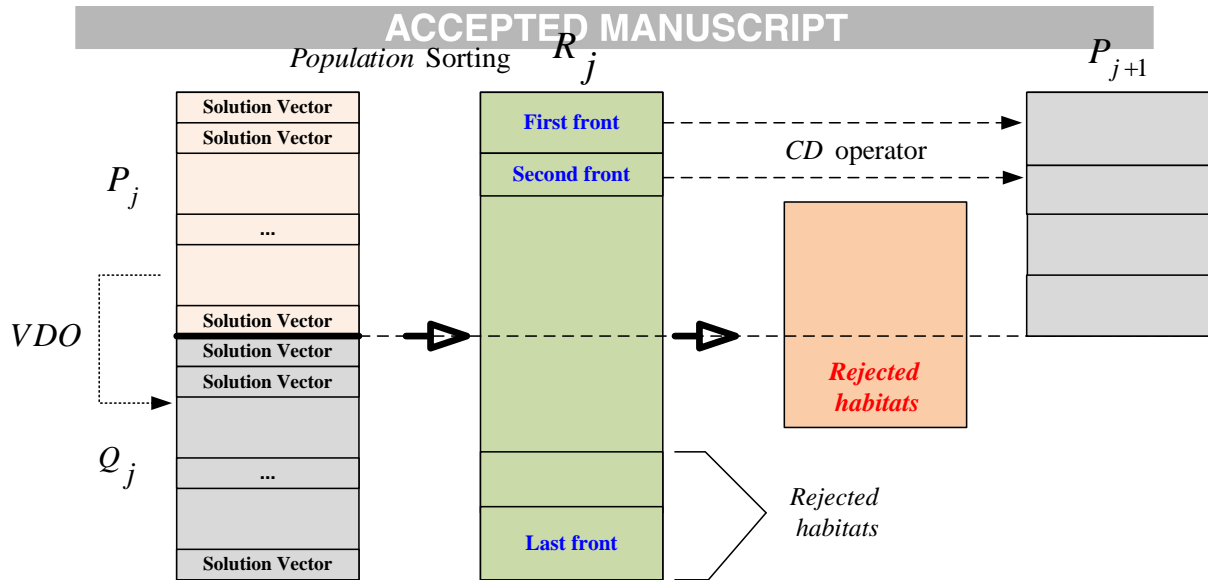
ACCEPTED MANUSCRIPT

*Population* Sorting $R_j$

$P_{j+1}$

$P_j$

Solution Vector

Solution Vector

...

Solution Vector

Solution Vector

Solution Vector

...

Solution Vector

$VDO$

$Q_j$

First front

Second front

Last front

$CD$ operator

Rejected habitats

Rejected habitats